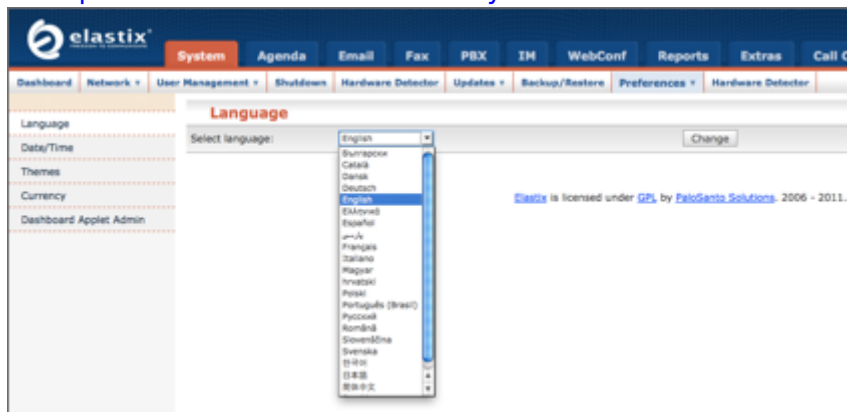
elastix
FREEDOM TO COMMUNICATE

System Agenda Email Fax PBX IM WebConf Reports Extras Call C

Dashboard Network ▾ User Management ▾ Shutdown Hardware Detector Updates ▾ Backup/Restore Preferences ▾ Hardware Detector

Language
Date/Time
Themes
Currency
Dashboard Applet Admin

Language

Select language: English Change

Български
Català
Dansk
Deutsch
English
Ελληνικά
Español
فارسی
Français
Italiano
Magyar
hrvatski
Polski
Português (Brasil)
Русский
Română
Slovenščina
Svenska
한국어
日本語
简体中文

Elastix is licensed under GPL by PaloSanto Solutions. 2006 - 2011.